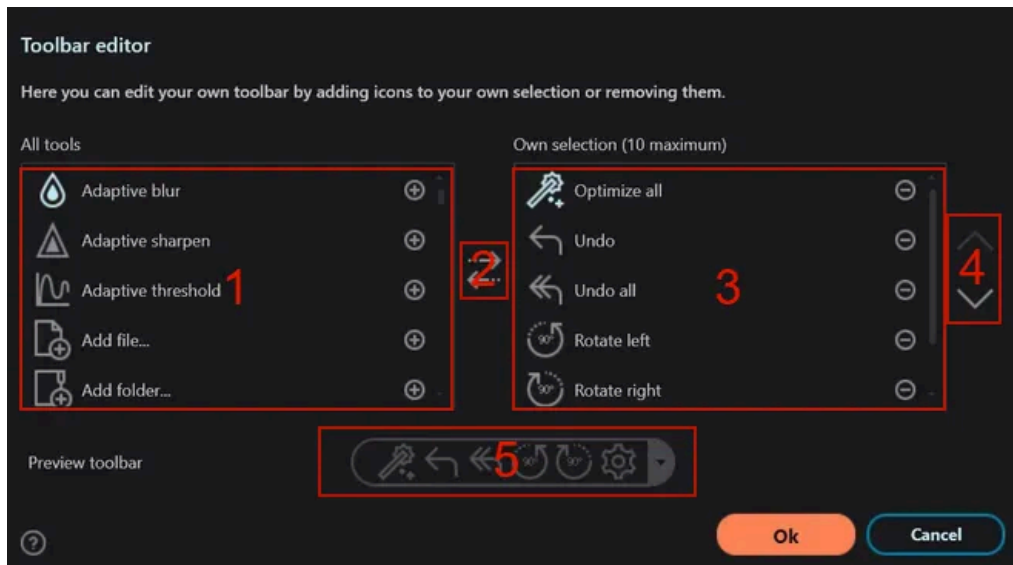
Toolbar editor

Here you can edit your own toolbar by adding icons to your own selection or removing them.

All tools

Adaptive blur
Adaptive sharpen
Adaptive threshold 1
Add file...
Add folder...

2

Own selection (10 maximum)

Optimize all
Undo
Undo all 3
Rotate left
Rotate right

4

Preview toolbar 5

?

Ok Cancel